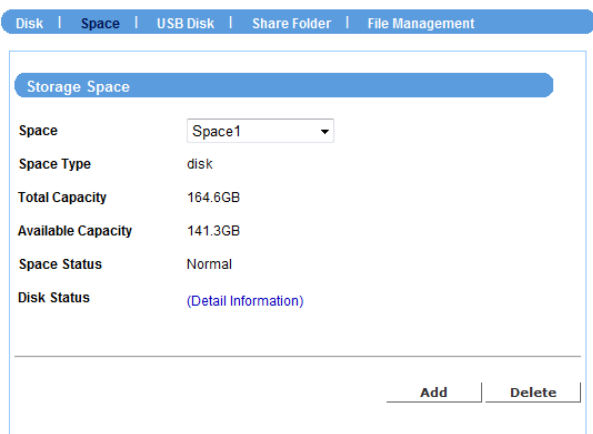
Disk | Space | USB Disk | Share Folder | File Management

Storage Space

| | |
|---|---|
| Space | Space1 |
| Space Type | disk |
| Total Capacity | 164.6GB |
| Available Capacity | 141.3GB |
| Space Status | Normal |
| Disk Status | (Detail Information) |

Add Delete